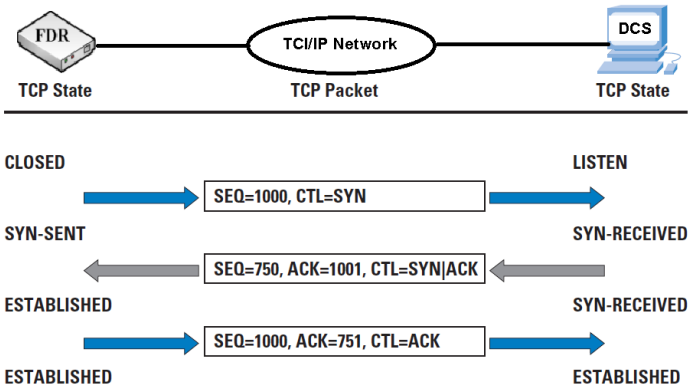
FDR

TCI/IP Network

DCS

TCP State

TCP Packet

TCP State

CLOSED

LISTEN

SEQ=1000, CTL=SYN

SYN-SENT

SYN-RECEIVED

SEQ=750, ACK=1001, CTL=SYN|ACK

ESTABLISHED

SYN-RECEIVED

SEQ=1000, ACK=751, CTL=ACK

ESTABLISHED

ESTABLISHED